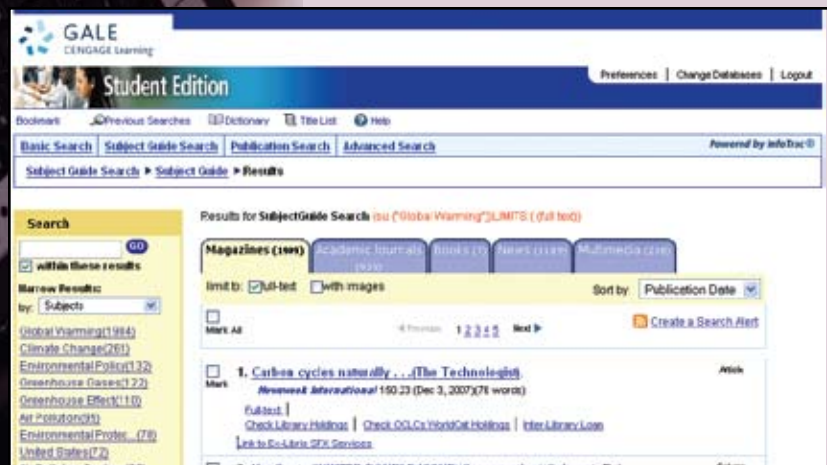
GALE
CENGAGE Learning

Student Edition

Preferences | Change Databases | Logout

Bookmark Previous Searches Dictionary Title List Help

Basic Search | Subject Guide Search | Publication Search | Advanced Search

Powered by InfoTrac

Subject Guide Search ▶ Subject Guide ▶ Results

Search

GO

within these results

Narrow Results:

by: Subjects

Global Warming(1994)
Climate Change(261)
Environmental Policy(132)
Greenhouse Gases(122)
Greenhouse Effect(110)
Air Pollution(91)
Environmental Protec...(78)
United States(72)

Results for SubjectGuide Search (su ("Global Warming")LIMITS:(full text))

Magazines (1909) | Academic Journals (933) | Books (1) | News (1189) | Multimedia (249)

limit to: full-text with images

Sort by: Publication Date

Mark All

◀ Previous 1 2 3 4 5 Next ▶

Create a Search Alert

Mark

1. Carbon cycles naturally . . . (The Technologist).

Newsweek International 150.23 (Dec 3, 2007)(76 words)

Article

Full-text |
Check Library Holdings | Check OCLC's WorldCat Holdings | Inter-Library Loan
Link to Ex Libris SFX Services